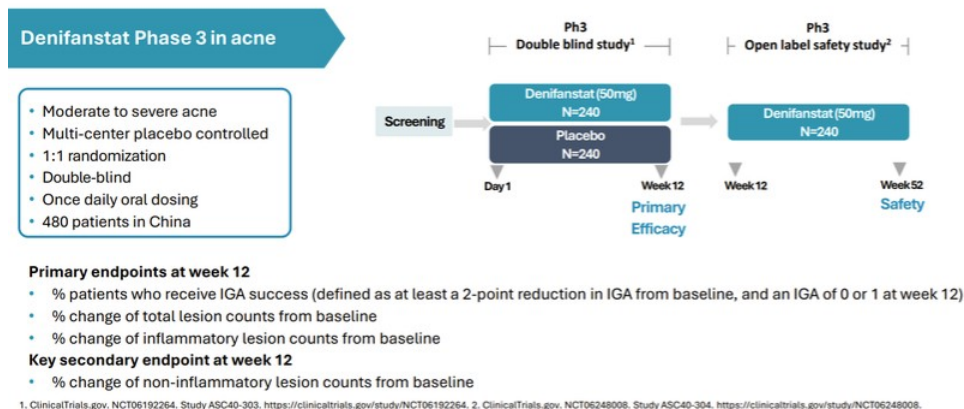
Denifanstat Phase 3 in acne

• Moderate to severe acne
• Multi-center placebo controlled
• 1:1 randomization
• Double-blind
• Once daily oral dosing
• 480 patients in China

Ph3
Double blind study$^1$

Ph3
Open label safety study$^2$

Screening

Denifanstat (50mg)
N=240

Placebo
N=240

Denifanstat (50mg)
N=240

Day 1

Week 12

Primary Efficacy

Week 12

Week 52

Safety

Primary endpoints at week 12
• % patients who receive IGA success (defined as at least a 2-point reduction in IGA from baseline, and an IGA of 0 or 1 at week 12)
• % change of total lesion counts from baseline
• % change of inflammatory lesion counts from baseline
Key secondary endpoint at week 12
• % change of non-inflammatory lesion counts from baseline

1. ClinicalTrials.gov. NCT06192264. Study ASC40-303. https://clinicaltrials.gov/study/NCT06192264. 2. ClinicalTrials.gov. NCT06248008. Study ASC40-304. https://clinicaltrials.gov/study/NCT06248008.